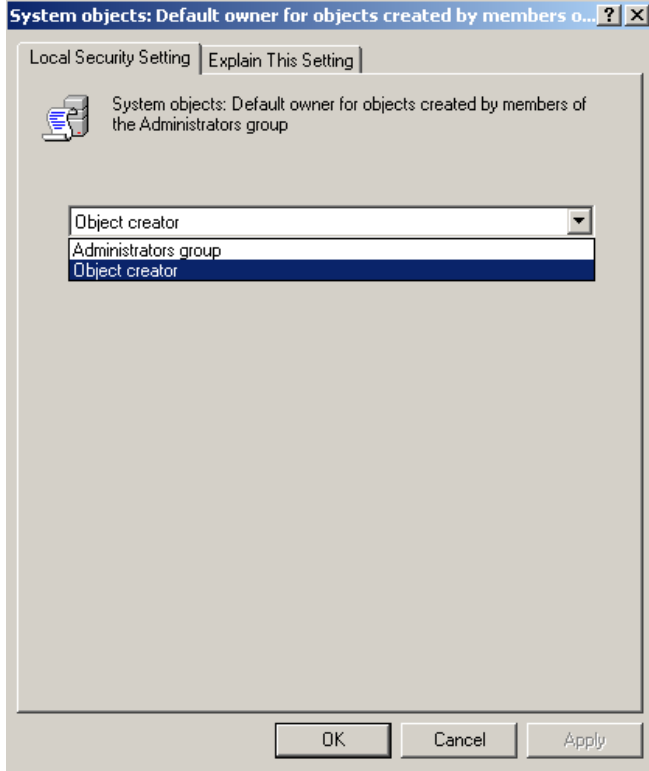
System objects: Default owner for objects created by members o... ? X

Local Security Setting | Explain This Setting

System objects: Default owner for objects created by members of the Administrators group

Object creator

Administrators group
Object creator

OK | Cancel | Apply